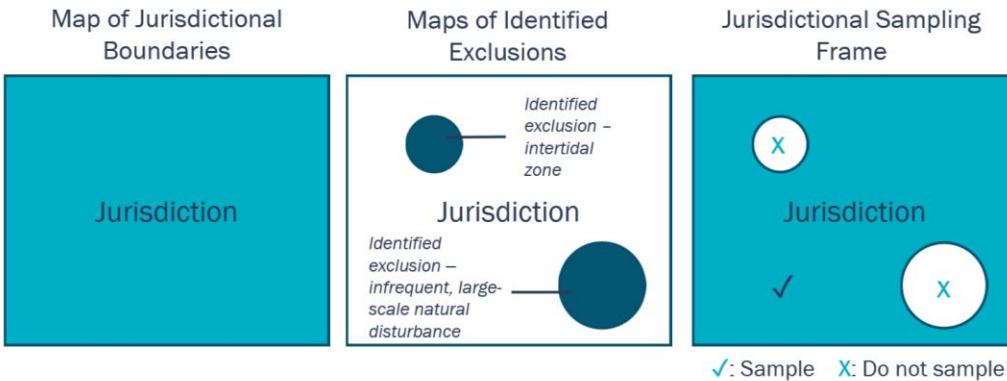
Map of Jurisdictional Boundaries

Jurisdiction

Maps of Identified Exclusions

Identified exclusion – intertidal zone

Jurisdiction

Identified exclusion – infrequent, large-scale natural disturbance

Jurisdictional Sampling Frame

X

Jurisdiction

✓

X

✓: Sample X: Do not sample